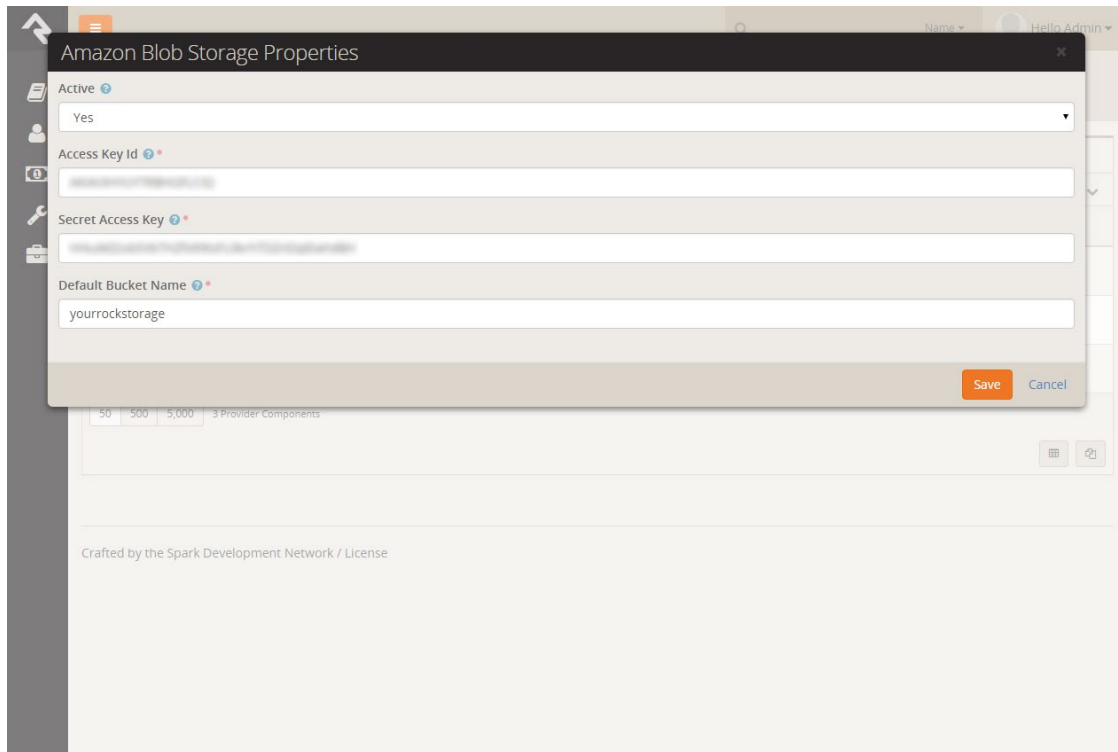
Name ▾ Hello Admin ▾

Amazon Blob Storage Properties ×

Active

Yes

Access Key Id *

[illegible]

Secret Access Key *

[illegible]

Default Bucket Name *

yourrockstorage

Save Cancel

50 500 5,000 3 Provider Components

Crafted by the Spark Development Network / License